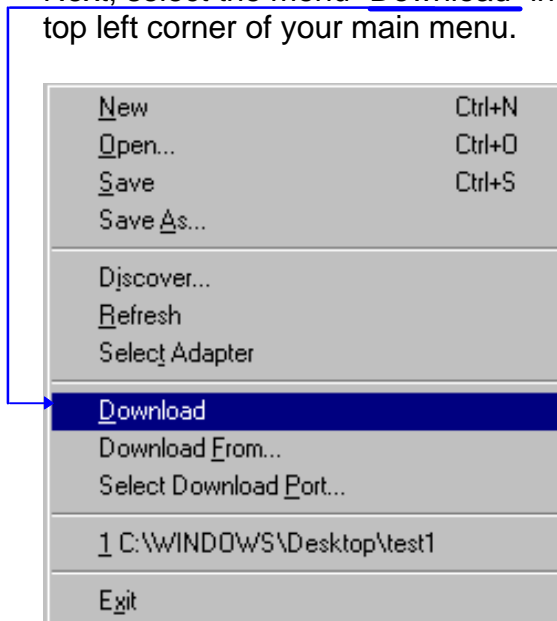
top left corner of your main menu.

New Ctrl+N
Open... Ctrl+O
Save Ctrl+S
Save As...

Discover...
Refresh
Select Adapter

Download
Download From...
Select Download Port...

1 C:\WINDOWS\Desktop\test1

Exit